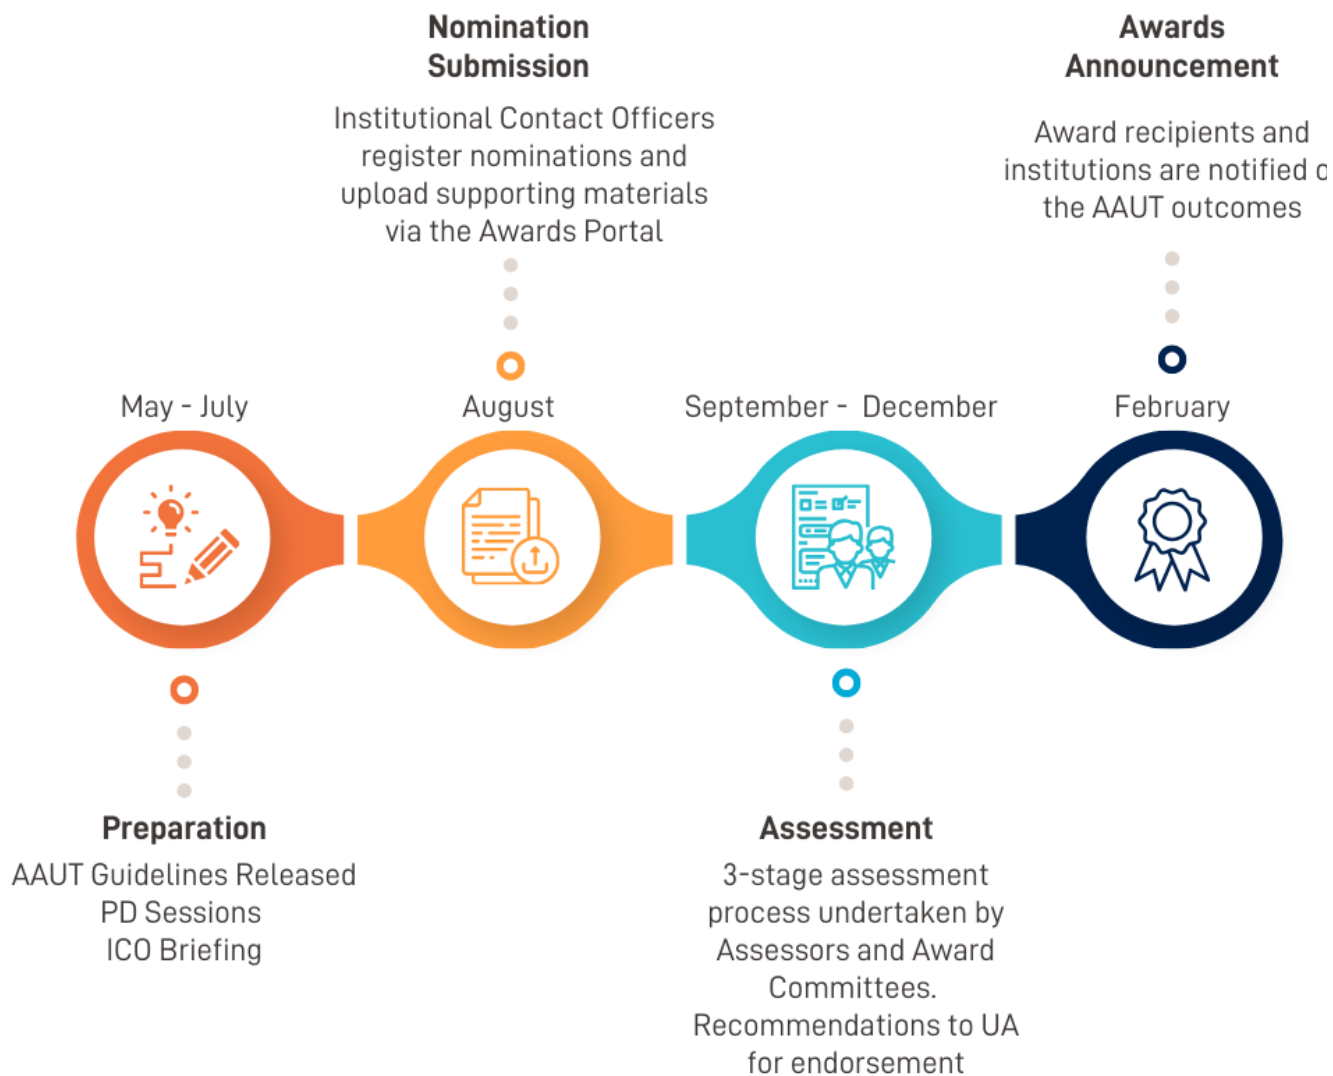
Nomination Submission

Institutional Contact Officers register nominations and upload supporting materials via the Awards Portal

Awards Announcement

Award recipients and institutions are notified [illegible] the AAUT outcomes

May - July

August

September - December

February

Preparation

AAUT Guidelines Released
PD Sessions
ICO Briefing

Assessment

3-stage assessment process undertaken by Assessors and Award Committees. Recommendations to UA for endorsement